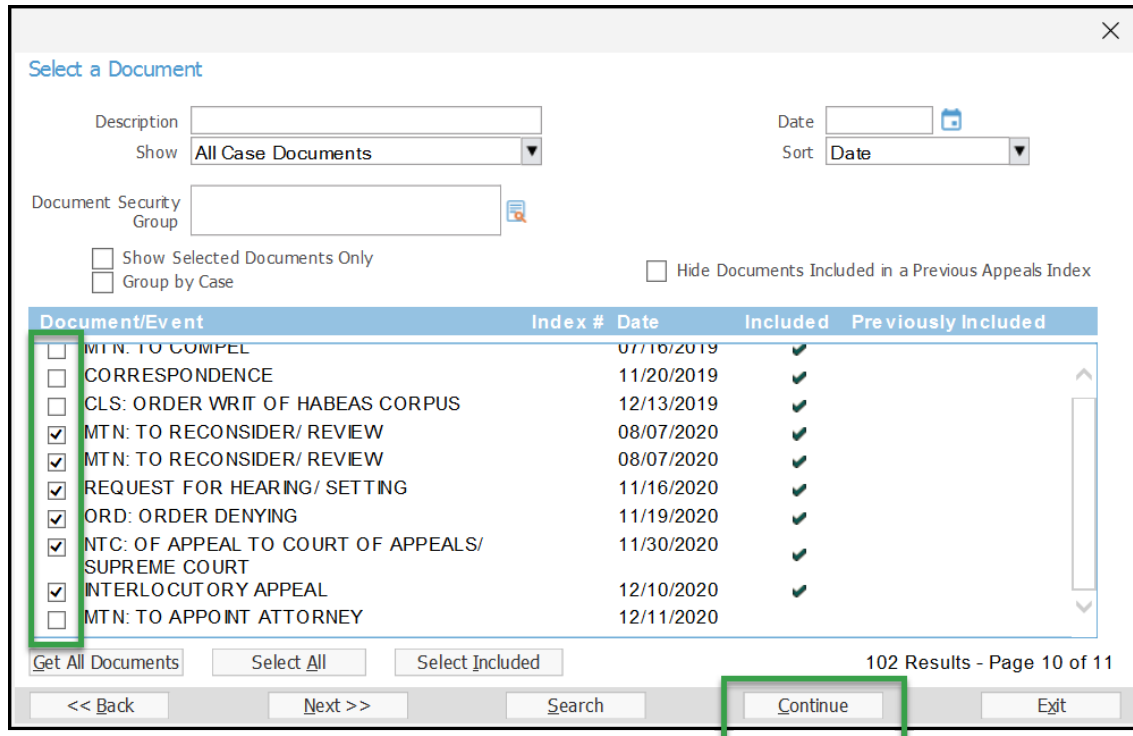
Select a Document

Description
Show All Case Documents

Date
Sort Date

Document Security Group

Show Selected Documents Only
Group by Case

Hide Documents Included in a Previous Appeals Index

| Document/Event | Index # | Date | Included | Previously Included |
|---|---|---|---|---|
| MTN: TO COMPEL | | 07/16/2019 | ✔ | |
| CORRESPONDENCE | | 11/20/2019 | ✔ | |
| CLS: ORDER WRIT OF HABEAS CORPUS | | 12/13/2019 | ✔ | |
| MTN: TO RECONSIDER/ REVIEW | | 08/07/2020 | ✔ | |
| MTN: TO RECONSIDER/ REVIEW | | 08/07/2020 | ✔ | |
| REQUEST FOR HEARING/ SETTING | | 11/16/2020 | ✔ | |
| ORD: ORDER DENYING | | 11/19/2020 | ✔ | |
| NTC: OF APPEAL TO COURT OF APPEALS/ SUPREME COURT | | 11/30/2020 | ✔ | |
| INTERLOCUTORY APPEAL | | 12/10/2020 | ✔ | |
| MTN: TO APPOINT ATTORNEY | | 12/11/2020 | | |

Get All Documents
Select All
Select Included
102 Results - Page 10 of 11

<< Back
Next >>
Search
Continue
Exit